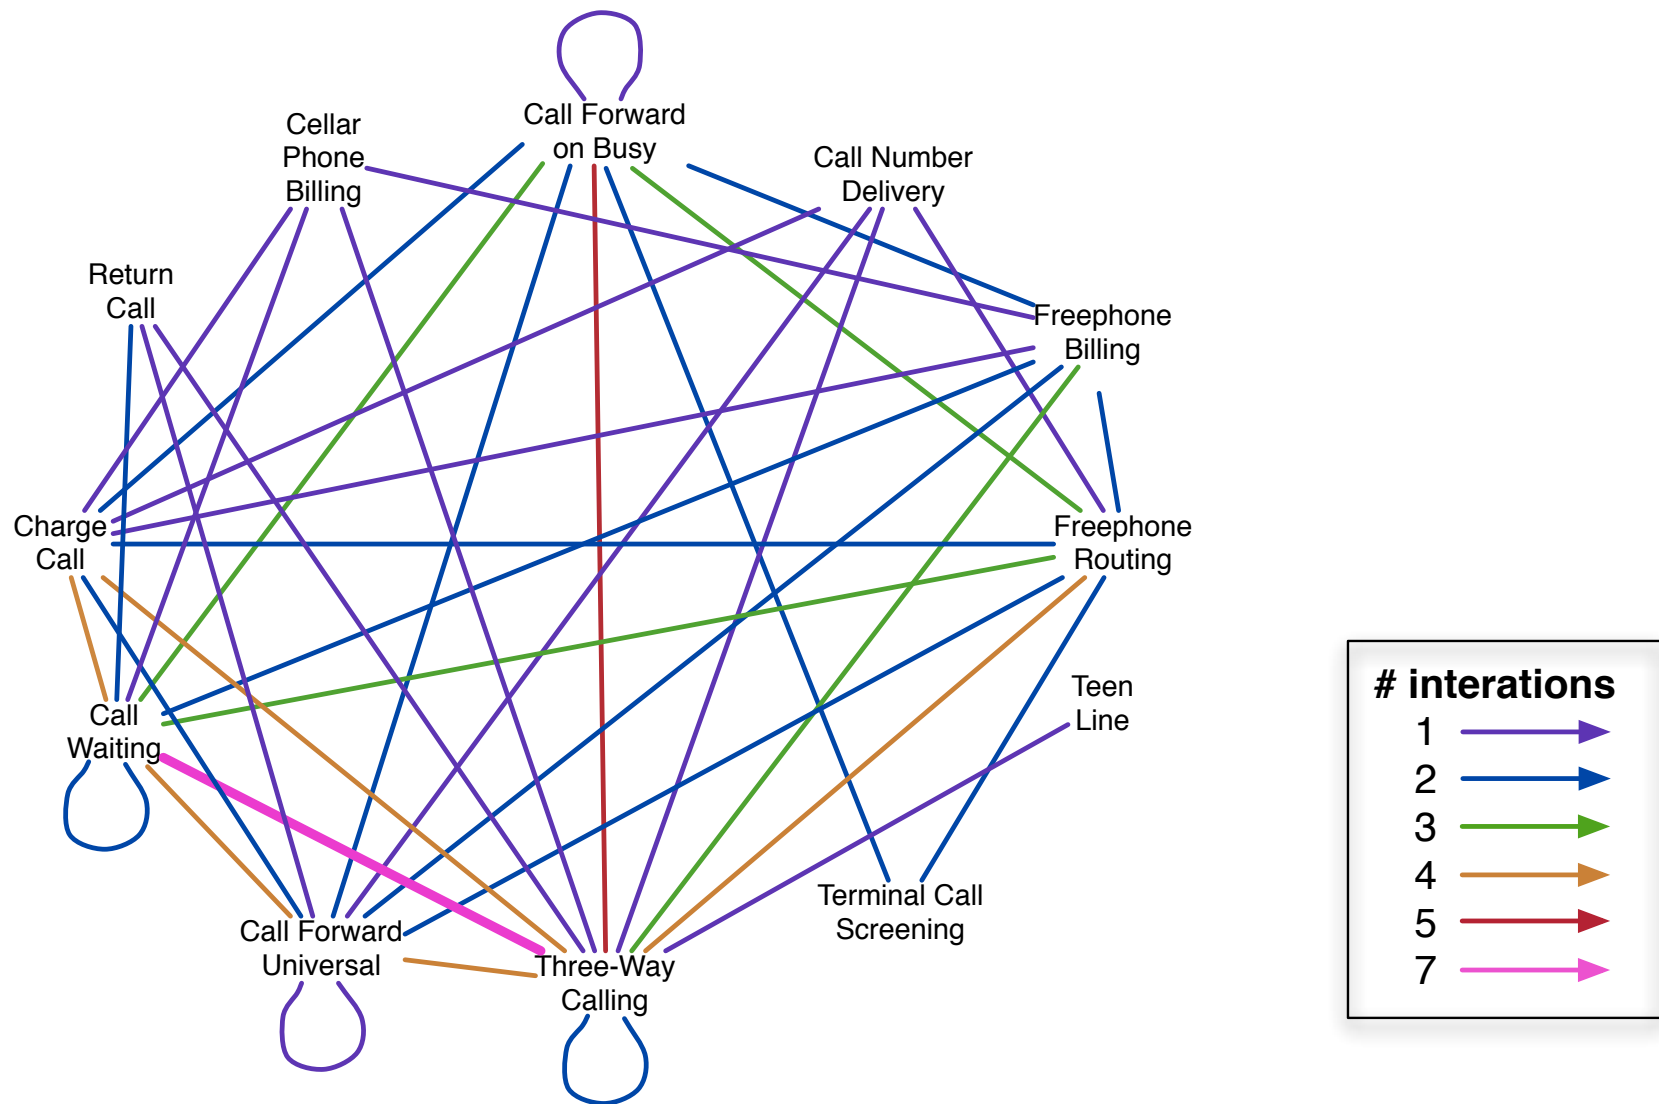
Call Forward on Busy

Cellar Phone Billing

Call Number Delivery

Return Call

Freephone Billing

Charge Call

Freephone Routing

Call Waiting

Teen Line

Terminal Call Screening

Call Forward Universal

Three-Way Calling

# interations
1
2
3
4
5
7